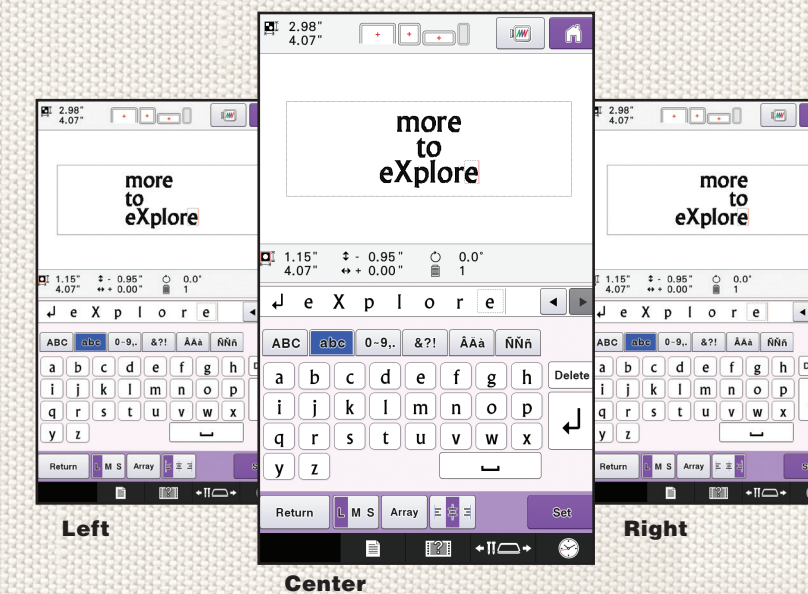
2.98"
4.07"

more
to
eXplore

1.15"
4.07"
- 0.95"
+ 0.00"
0.0°
1

e X p l o r e

ABC abc 0~9,. &?! ÂÅà ÑŇñ

a b c d e f g h Delete
i j k l m n o p
q r s t u v w x
y z

Return L M S Array Set

Left

2.98"
4.07"

more
to
eXplore

1.15"
4.07"
- 0.95"
+ 0.00"
0.0°
1

e X p l o r e

ABC abc 0~9,. &?! ÂÅà ÑŇñ

a b c d e f g h Delete
i j k l m n o p
q r s t u v w x
y z

Return L M S Array Set

Center

2.98"
4.07"

more
to
eXplore

1.15"
4.07"
- 0.95"
+ 0.00"
0.0°
1

e X p l o r e

ABC abc 0~9,. &?! ÂÅà ÑŇñ

a b c d e f g h
i j k l m n o p
q r s t u v w x
y z

Return L M S Array

Right